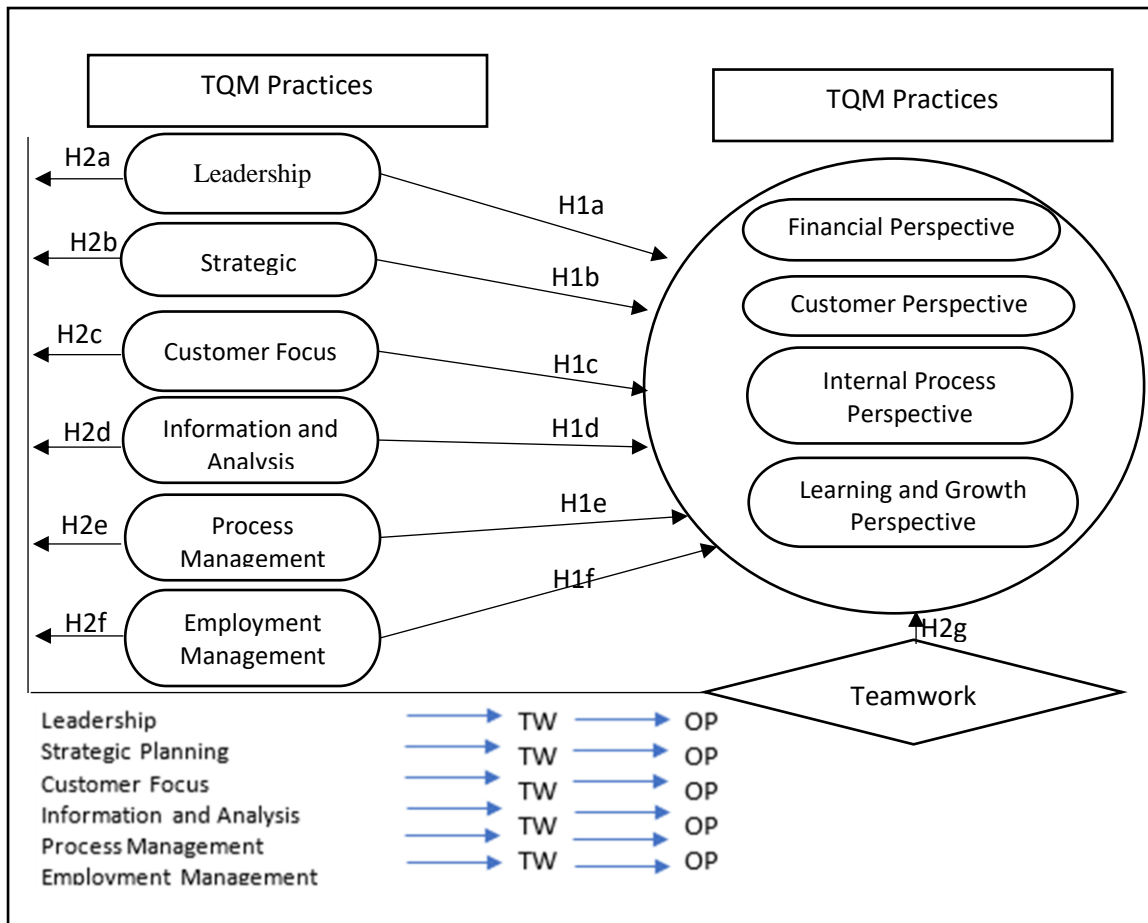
TQM Practices

TQM Practices

H2a Leadership H1a

H2b Strategic H1b

H2c Customer Focus H1c

H2d Information and Analysis H1d

H2e Process Management H1e

H2f Employment Management H1f

Financial Perspective

Customer Perspective

Internal Process Perspective

Learning and Growth Perspective

H2g

Teamwork

Leadership → TW → OP
Strategic Planning → TW → OP
Customer Focus → TW → OP
Information and Analysis → TW → OP
Process Management → TW → OP
Employment Management → TW → OP